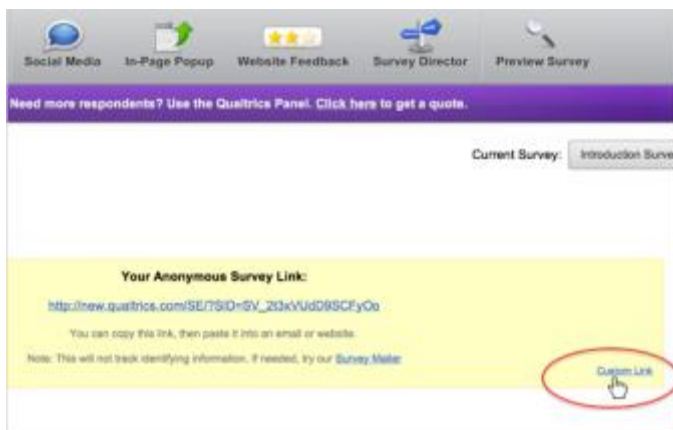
Social Media In-Page Popup Website Feedback Survey Director Preview Survey

Need more respondents? Use the Qualtrics Panel. Click here to get a quote.

Current Survey: Introduction Surve

Your Anonymous Survey Link:

http://new.qualtrics.com/SE/?SID=SV_2t3xVUdD8SCFyOo

You can copy this link, then paste it into an email or website.

Note: This will not track identifying information. If needed, try our Survey Mailer

Custom Link